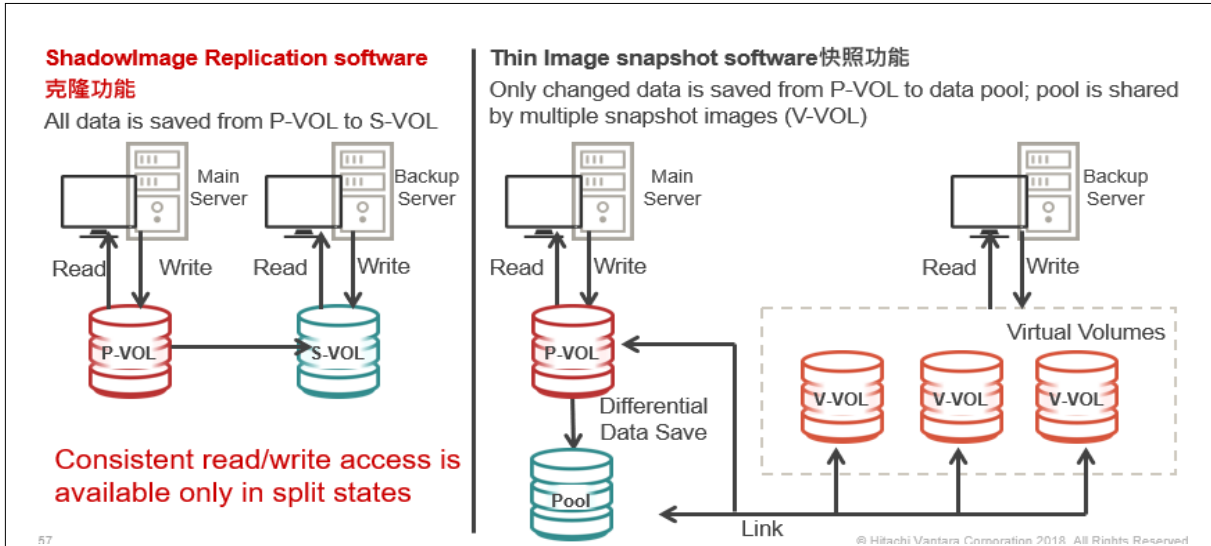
ShadowImage Replication software
克隆功能
All data is saved from P-VOL to S-VOL

Main Server

Backup Server

Read
Write
Read
Write

P-VOL
S-VOL

Consistent read/write access is available only in split states

Thin Image snapshot software快照功能
Only changed data is saved from P-VOL to data pool; pool is shared by multiple snapshot images (V-VOL)

Main Server

Backup Server

Read
Write
Read
Write

P-VOL

Virtual Volumes

V-VOL
V-VOL
V-VOL

Differential Data Save

Pool

Link

57

© Hitachi Vantara Corporation 2018. All Rights Reserved